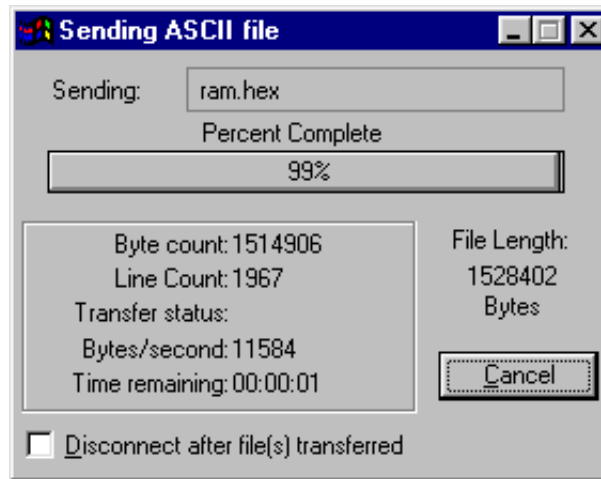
Sending ASCII file

Sending: ram.hex

Percent Complete

99%

Byte count: 1514906
Line Count: 1967
Transfer status:
Bytes/second: 11584
Time remaining: 00:00:01

File Length:
1528402
Bytes

Cancel

Disconnect after file(s) transferred